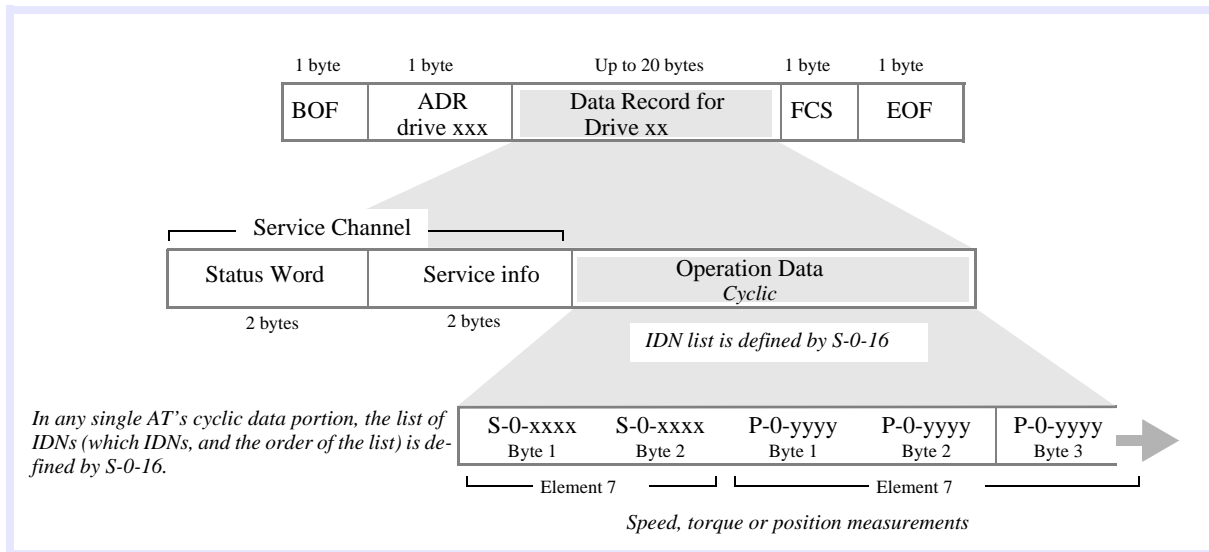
| 1 byte | 1 byte | Up to 20 bytes | 1 byte | 1 byte |
|---|---|---|---|---|
| BOF | ADR drive xxx | Data Record for Drive xx | FCS | EOF |

Service Channel

| Status Word | Service info | Operation Data *Cyclic* |
|---|---|---|
| 2 bytes | 2 bytes | |

*IDN list is defined by S-0-16*

*In any single AT's cyclic data portion, the list of IDNs (which IDNs, and the order of the list) is defined by S-0-16.*

| S-0-xxxx Byte 1 | S-0-xxxx Byte 2 | P-0-yyyy Byte 1 | P-0-yyyy Byte 2 | P-0-yyyy Byte 3 |
|---|---|---|---|---|

Element 7 Element 7

*Speed, torque or position measurements*